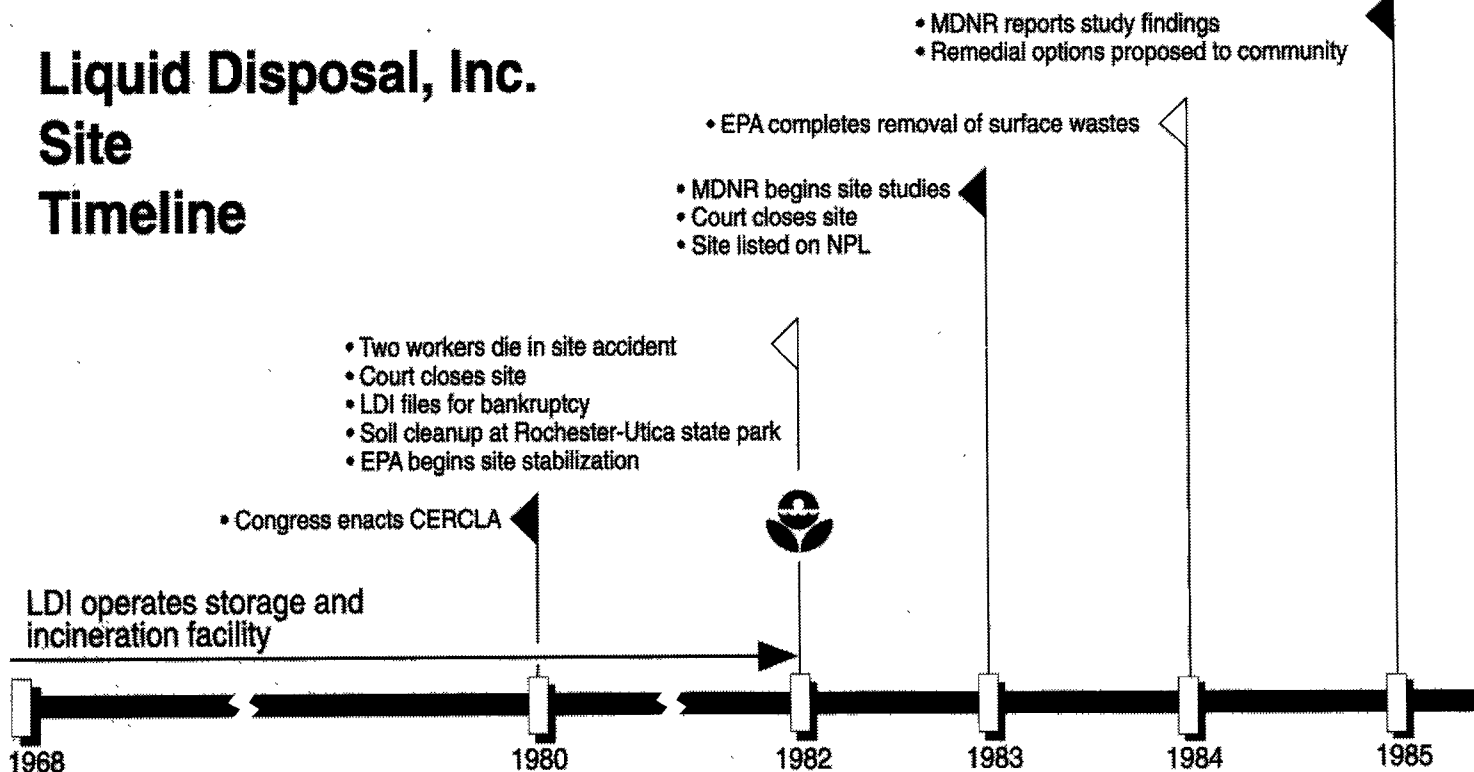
Liquid Disposal, Inc.
Site
Timeline

• MDNR reports study findings
• Remedial options proposed to community

• EPA completes removal of surface wastes

• MDNR begins site studies
• Court closes site
• Site listed on NPL

• Two workers die in site accident
• Court closes site
• LDI files for bankruptcy
• Soil cleanup at Rochester-Utica state park
• EPA begins site stabilization

• Congress enacts CERCLA

LDI operates storage and incineration facility

1968
1980
1982
1983
1984
1985